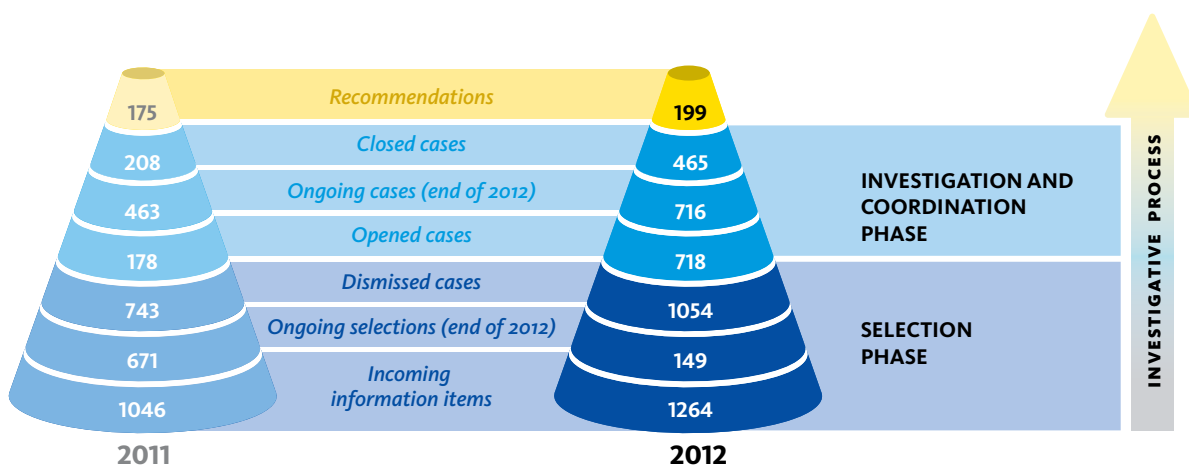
175
Recommendations
199
208
Closed cases
465
463
Ongoing cases (end of 2012)
716
178
Opened cases
718
743
Dismissed cases
1054
671
Ongoing selections (end of 2012)
149
1046
Incoming information items
1264
2011
2012

INVESTIGATION AND COORDINATION PHASE

SELECTION PHASE

INVESTIGATIVE PROCESS